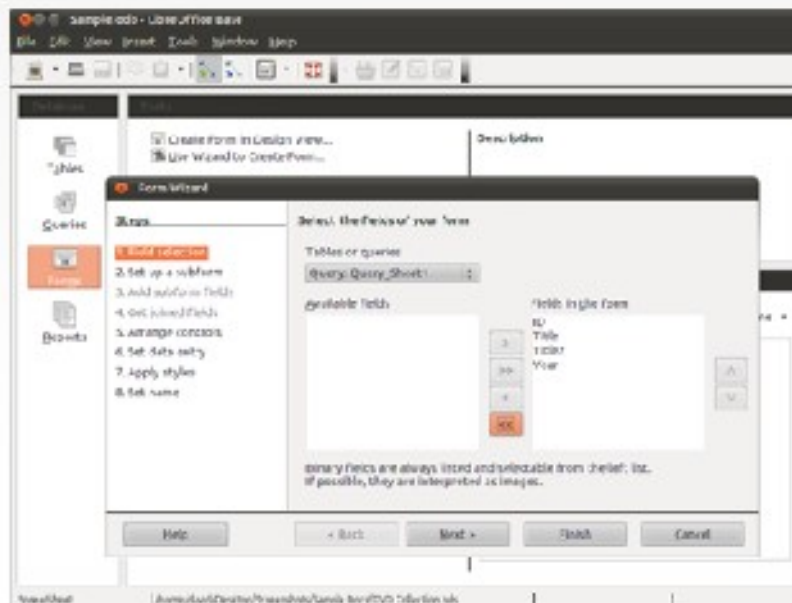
Sample.odb - LibreOffice Base

File Edit View Insert Tools Window Help

Database

Tasks

Tables

Queries

Forms

Reports

Create Form in Design View...

Use Wizard to Create Form...

Description

Form Wizard

Steps

1. Field selection

2. Set up a subform

3. Add subform fields

4. Get joined fields

5. Arrange controls

6. Set data entry

7. Apply styles

8. Set name

Select the fields of your form

Tables or queries

Query: Query_Sheet1

Available fields

Fields in the form

ID

Title

Folder

Year

>

>>

<

<<

Binary fields are always listed and selectable from the left list.
If possible, they are interpreted as images.

Help

< Back

Next >

Finish

Cancel

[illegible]

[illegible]